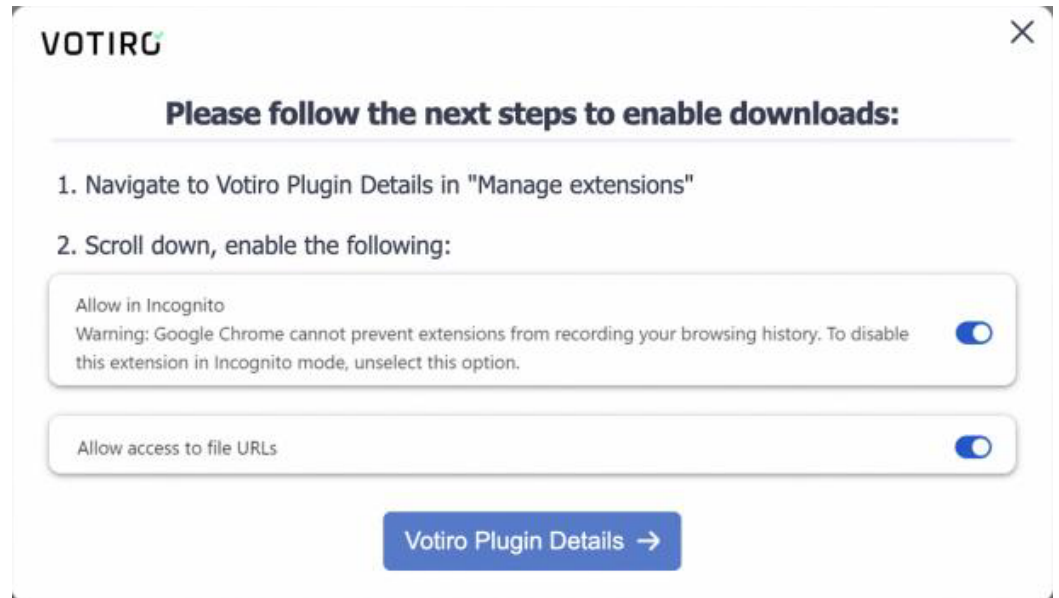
VOTIRO

×

Please follow the next steps to enable downloads:

1. Navigate to Votiro Plugin Details in "Manage extensions"

2. Scroll down, enable the following:

Allow in Incognito
Warning: Google Chrome cannot prevent extensions from recording your browsing history. To disable this extension in Incognito mode, unselect this option.

Allow access to file URLs

Votiro Plugin Details →